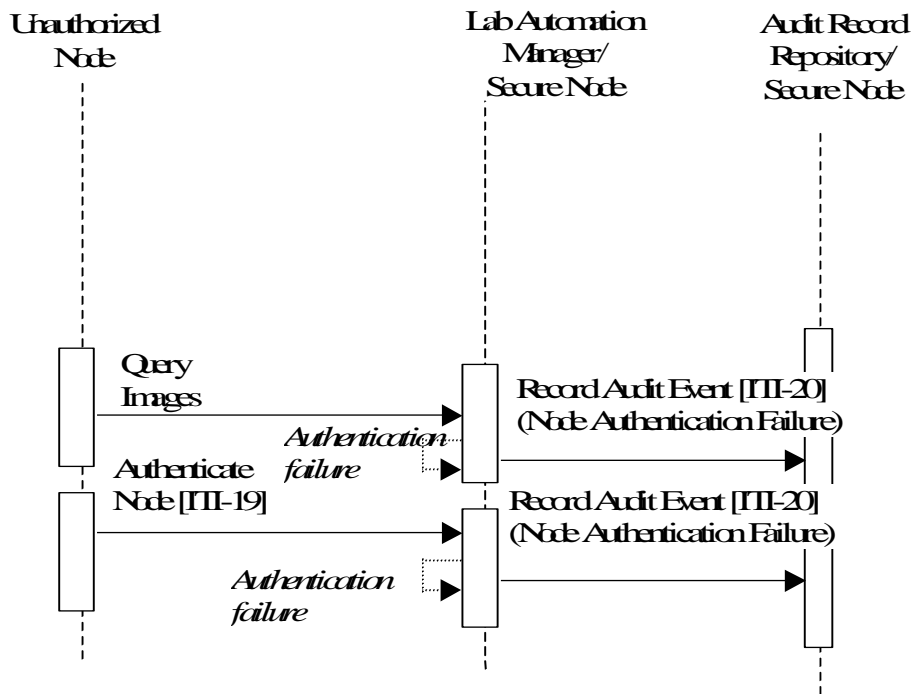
Unauthorized Node

Lab Automation Manager/ Secure Node

Audit Record Repository/ Secure Node

Query Images

Authentication failure

Record Audit Event [ITI-20] (Node Authentication Failure)

Authenticate Node [ITI-19]

Record Audit Event [ITI-20] (Node Authentication Failure)

Authentication failure